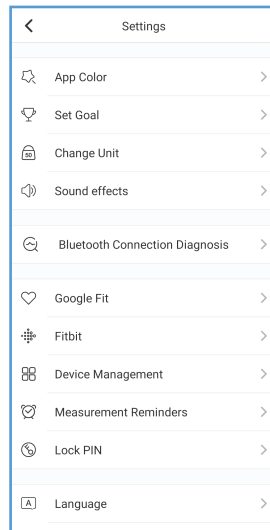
<

Settings

App Color >

Set Goal >

50 Change Unit >

Sound effects >

Bluetooth Connection Diagnosis >

Google Fit >

Fitbit >

Device Management >

Measurement Reminders >

Lock PIN >

A Language >